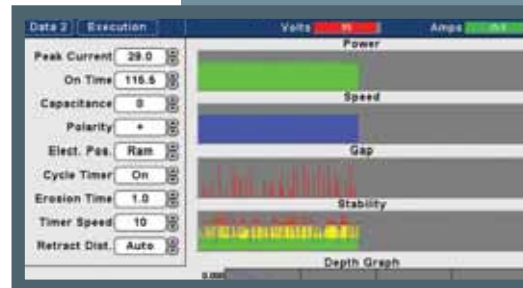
Data 2 Execution

Volts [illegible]

Amps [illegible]

Peak Current 29.0

On Time 116.5

Capacitance 0

Polarity +

Elect. Pos. Ram

Cycle Timer On

Erosion Time 1.0

Timer Speed 10

Retract Dist. Auto

Power

Speed

Gap

Stability

Depth Graph

0.000